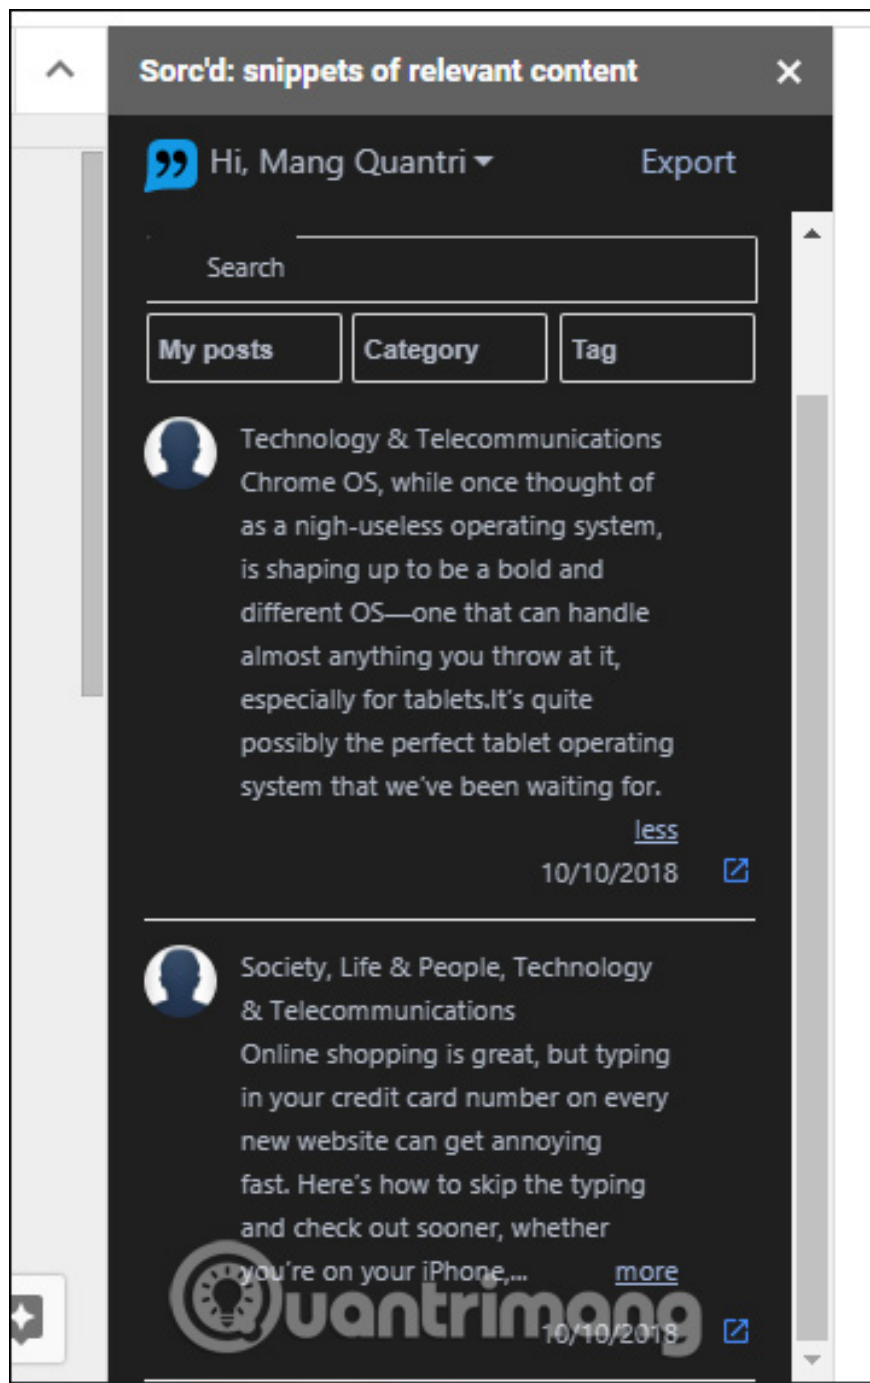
Sorc'd: snippets of relevant content

Hi, Mang Quantri

Export

Search

My posts

Category

Tag

Technology & Telecommunications
Chrome OS, while once thought of as a nigh-useless operating system, is shaping up to be a bold and different OS—one that can handle almost anything you throw at it, especially for tablets.It's quite possibly the perfect tablet operating system that we've been waiting for.

less

10/10/2018

Society, Life & People, Technology & Telecommunications
Online shopping is great, but typing in your credit card number on every new website can get annoying fast. Here's how to skip the typing and check out sooner, whether you're on your iPhone,...

more

10/10/2018

Quantrimang